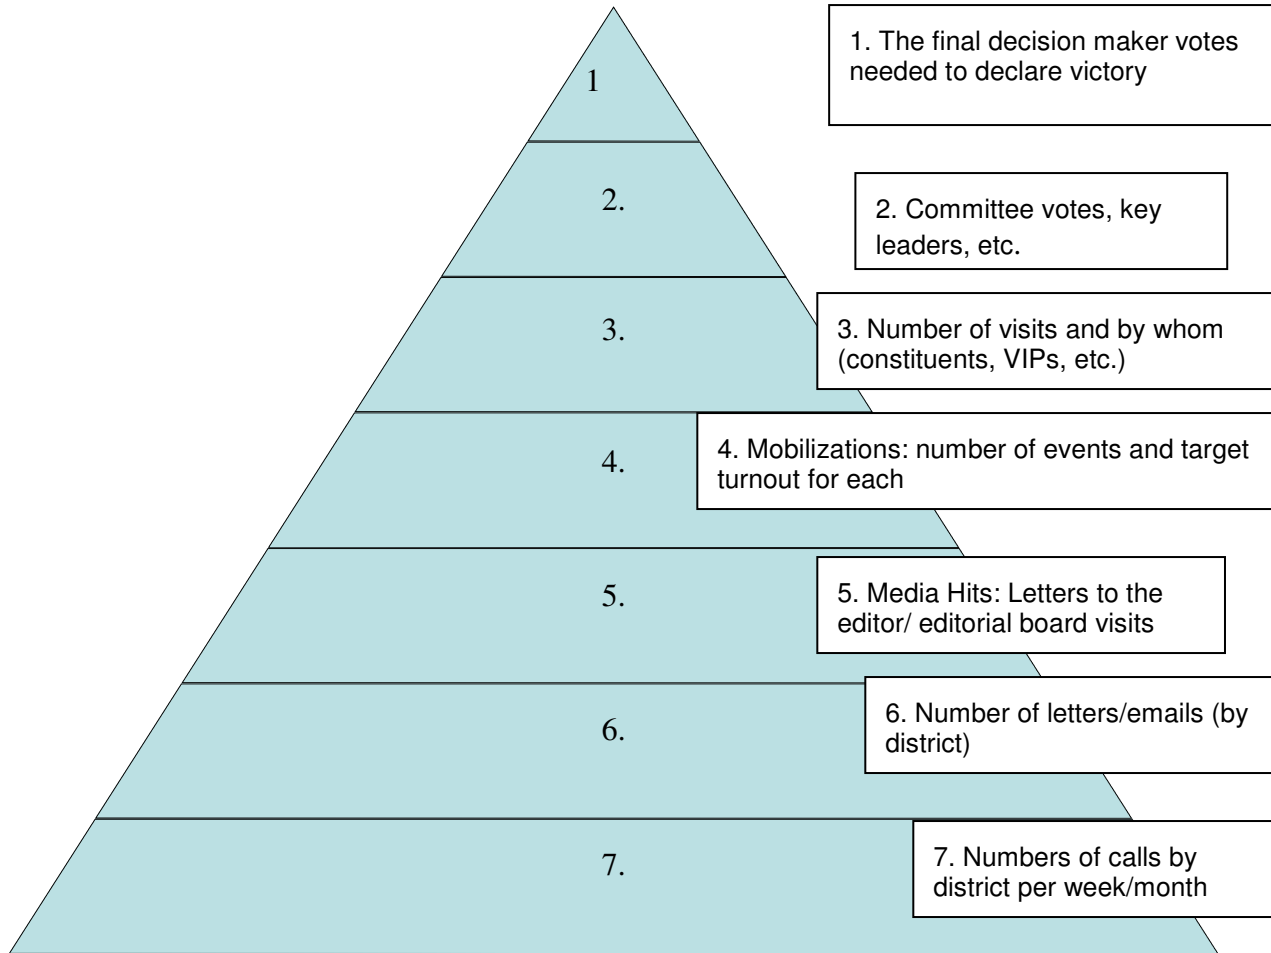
1

1. The final decision maker votes needed to declare victory

2.

2. Committee votes, key leaders, etc.

3.

3. Number of visits and by whom (constituents, VIPs, etc.)

4.

4. Mobilizations: number of events and target turnout for each

5.

5. Media Hits: Letters to the editor/ editorial board visits

6.

6. Number of letters/emails (by district)

7.

7. Numbers of calls by district per week/month